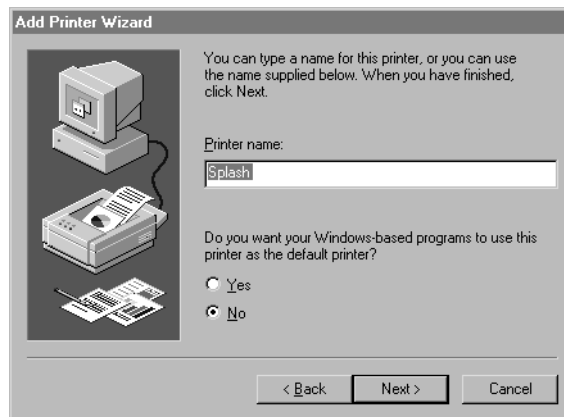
Add Printer Wizard

You can type a name for this printer, or you can use the name supplied below. When you have finished, click Next.

Printer name:

Splash

Do you want your Windows-based programs to use this printer as the default printer?

Yes

No

< Back

Next >

Cancel